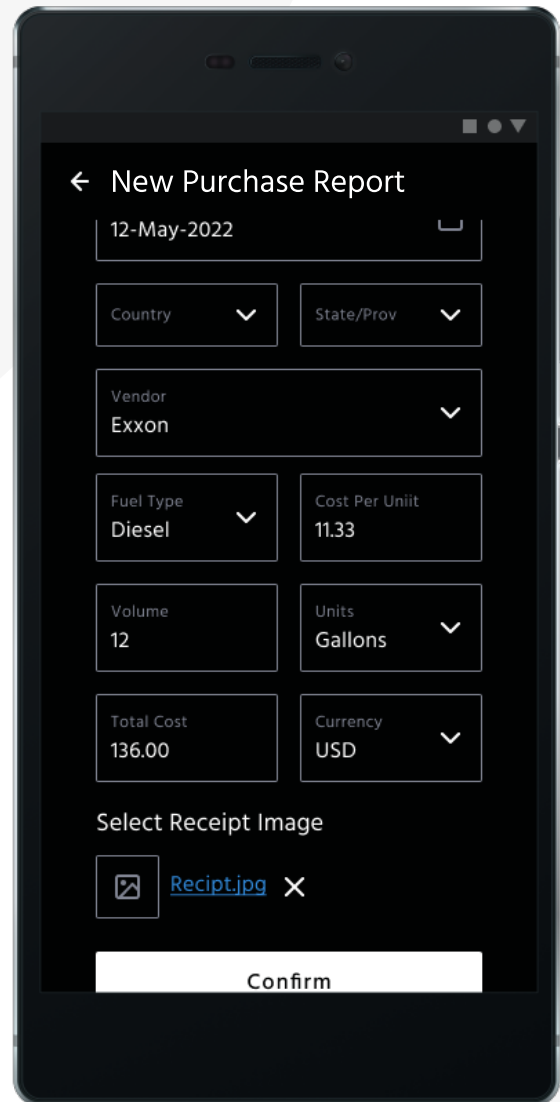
New Purchase Report

12-May-2022

Country

State/Prov

Vendor
Exxon

Fuel Type
Diesel

Cost Per Uniit
11.33

Volume
12

Units
Gallons

Total Cost
136.00

Currency
USD

Select Receipt Image

Recipt.jpg

Confirm